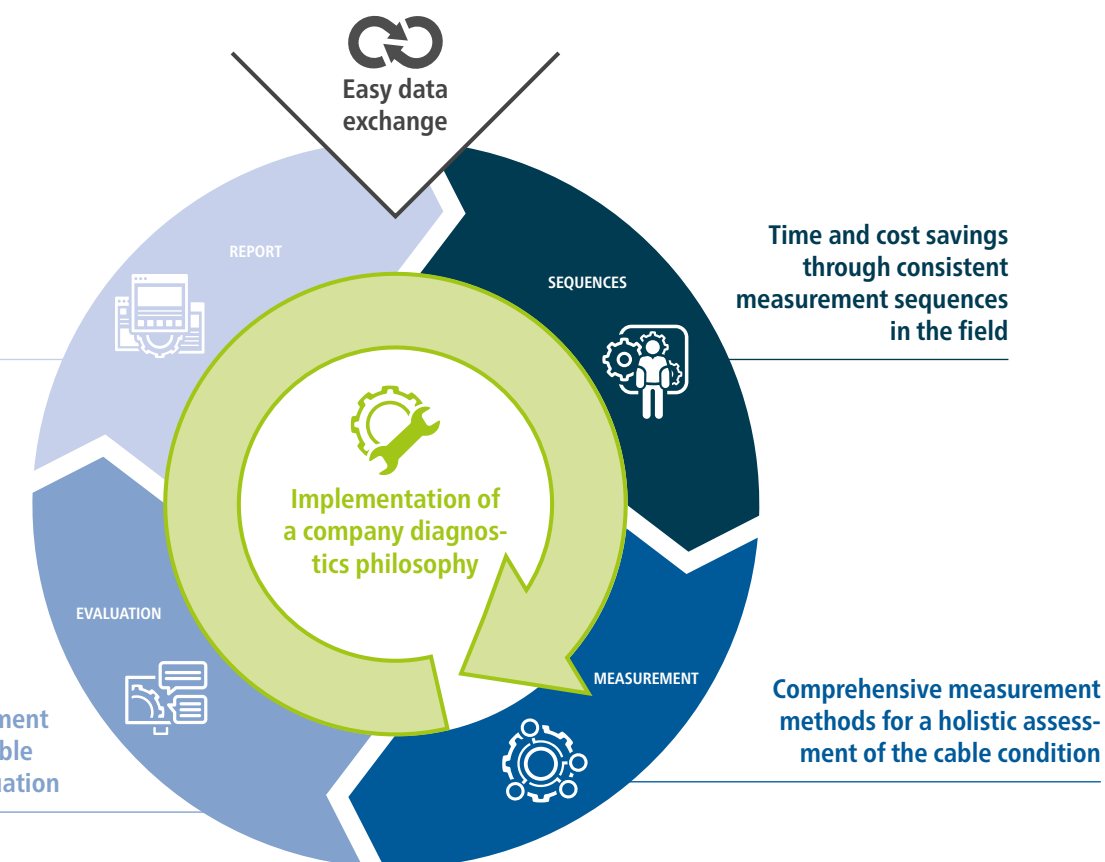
Easy data exchange

REPORT

SEQUENCES

Time and cost savings through consistent measurement sequences in the field

Implementation of a company diagnostics philosophy

EVALUATION

MEASUREMENT

ment
ble
uation

Comprehensive measurement methods for a holistic assessment of the cable condition